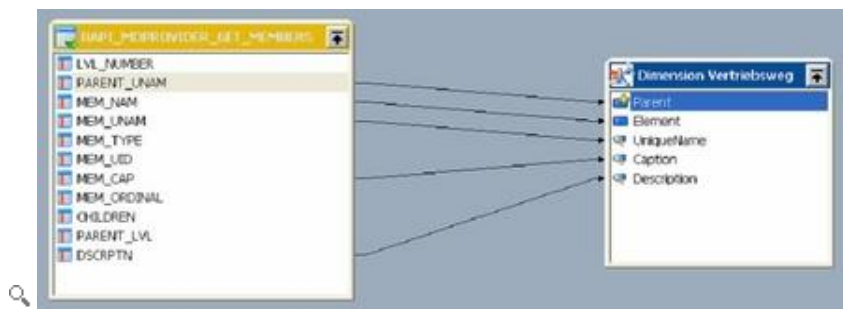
BAPI_MDPROVIDER_GET_MEMBERS
LVL_NUMBER
PARENT_UNAM
MEM_NAM
MEM_UNAM
MEM_TYPE
MEM_UID
MEM_CAP
MEM_ORDINAL
CHILDREN
PARENT_LVL
DSCRPTN

Dimension Vertriebsweg
Parent
Element
UniqueName
Caption
Description